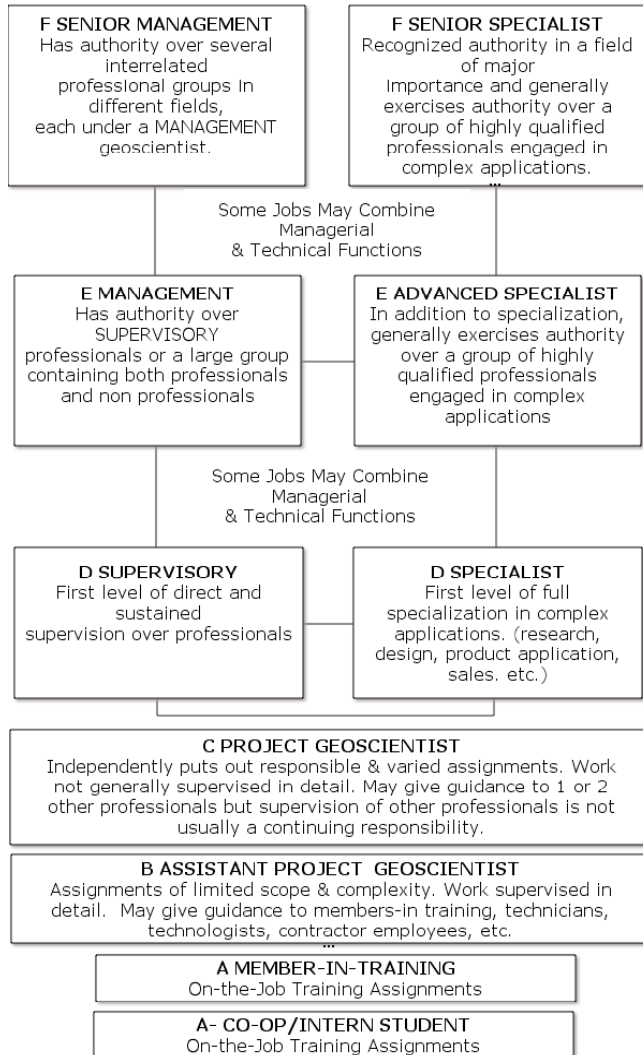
F SENIOR MANAGEMENT
Has authority over several interrelated professional groups in different fields, each under a MANAGEMENT geoscientist.

F SENIOR SPECIALIST
Recognized authority in a field of major Importance and generally exercises authority over a group of highly qualified professionals engaged in complex applications.

Some Jobs May Combine Managerial & Technical Functions

E MANAGEMENT
Has authority over SUPERVISORY professionals or a large group containing both professionals and non professionals

E ADVANCED SPECIALIST
In addition to specialization, generally exercises authority over a group of highly qualified professionals engaged in complex applications

Some Jobs May Combine Managerial & Technical Functions

D SUPERVISORY
First level of direct and sustained supervision over professionals

D SPECIALIST
First level of full specialization in complex applications. (research, design, product application, sales. etc.)

C PROJECT GEOSCIENTIST
Independently puts out responsible & varied assignments. Work not generally supervised in detail. May give guidance to 1 or 2 other professionals but supervision of other professionals is not usually a continuing responsibility.

B ASSISTANT PROJECT GEOSCIENTIST
Assignments of limited scope & complexity. Work supervised in detail. May give guidance to members-in training, technicians, technologists, contractor employees, etc.

A MEMBER-IN-TRAINING
On-the-Job Training Assignments

A- CO-OP/INTERN STUDENT
On-the-Job Training Assignments